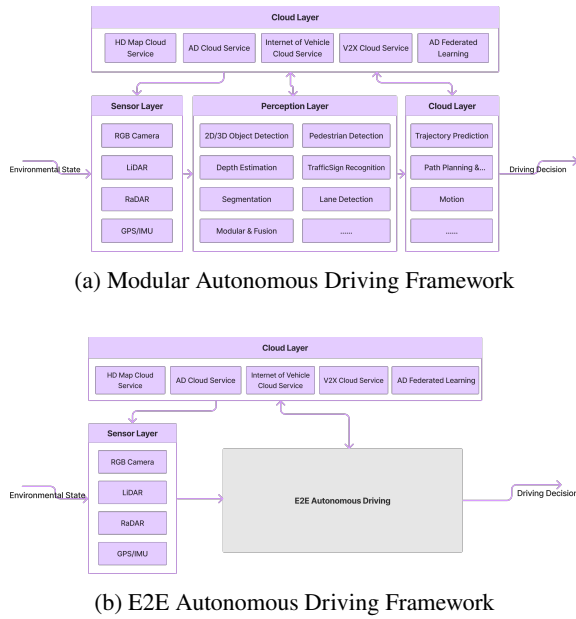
Cloud Layer

HD Map Cloud Service

AD Cloud Service

Internet of Vehicle Cloud Service

V2X Cloud Service

AD Federated Learning

Sensor Layer

RGB Camera

LiDAR

RaDAR

GPS/IMU

Perception Layer

2D/3D Object Detection

Pedestrian Detection

Depth Estimation

TrafficSign Recognition

Segmentation

Lane Detection

Modular & Fusion

......

Cloud Layer

Trajectory Prediction

Path Planning &...

Motion

......

Environmental State

Driving Decision

(a) Modular Autonomous Driving Framework

Cloud Layer

HD Map Cloud Service

AD Cloud Service

Internet of Vehicle Cloud Service

V2X Cloud Service

AD Federated Learning

Sensor Layer

RGB Camera

LiDAR

RaDAR

GPS/IMU

E2E Autonomous Driving

Environmental State

Driving Decision

(b) E2E Autonomous Driving Framework